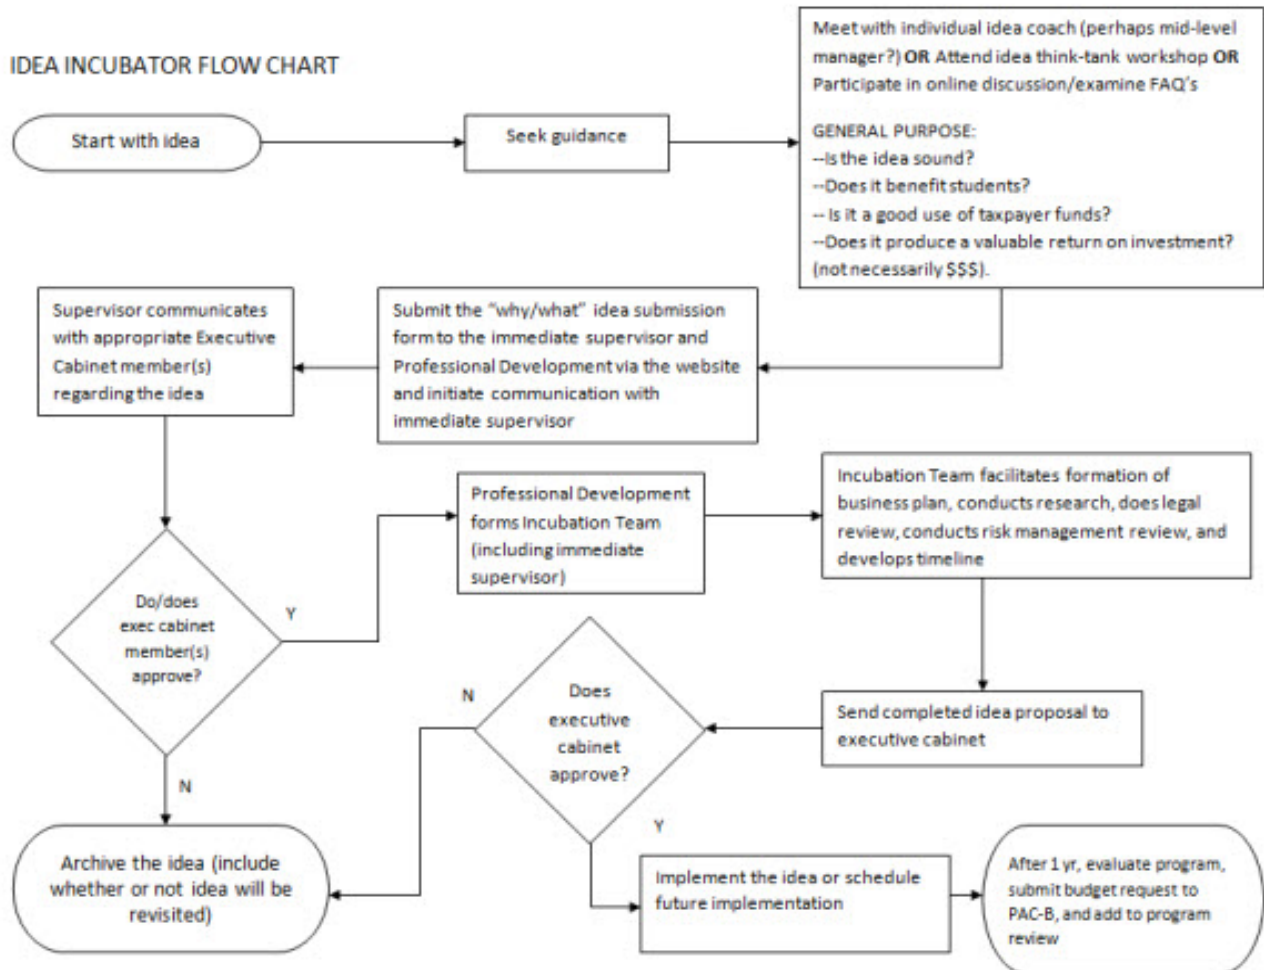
IDEA INCUBATOR FLOW CHART

Start with idea

Seek guidance

Meet with individual idea coach (perhaps mid-level manager?) **OR** Attend idea think-tank workshop **OR** Participate in online discussion/examine FAQ's

GENERAL PURPOSE:
--Is the idea sound?
--Does it benefit students?
-- Is it a good use of taxpayer funds?
--Does it produce a valuable return on investment? (not necessarily $$$).

Submit the "why/what" idea submission form to the immediate supervisor and Professional Development via the website and initiate communication with immediate supervisor

Supervisor communicates with appropriate Executive Cabinet member(s) regarding the idea

Do/does exec cabinet member(s) approve?

Y

N

Professional Development forms Incubation Team (including immediate supervisor)

Incubation Team facilitates formation of business plan, conducts research, does legal review, conducts risk management review, and develops timeline

Send completed idea proposal to executive cabinet

Does executive cabinet approve?

N

Y

Archive the idea (include whether or not idea will be revisited)

Implement the idea or schedule future implementation

After 1 yr, evaluate program, submit budget request to PAC-B, and add to program review